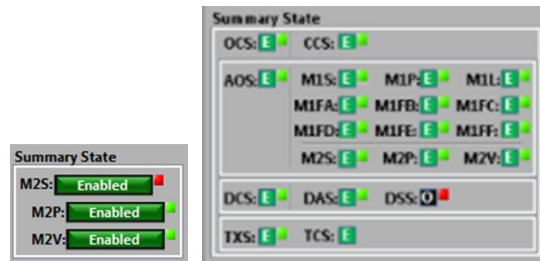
Summary State
M2S: Enabled
M2P: Enabled
M2V: Enabled

Summary State
OCS: E
CCS: E
AOS: E
M1S: E
M1P: E
M1L: E
M1FA: E
M1FB: E
M1FC: E
M1FD: E
M1FE: E
M1FF: E
M2S: E
M2P: E
M2V: E
DCS: E
DAS: E
DSS: O
TXS: E
TCS: E